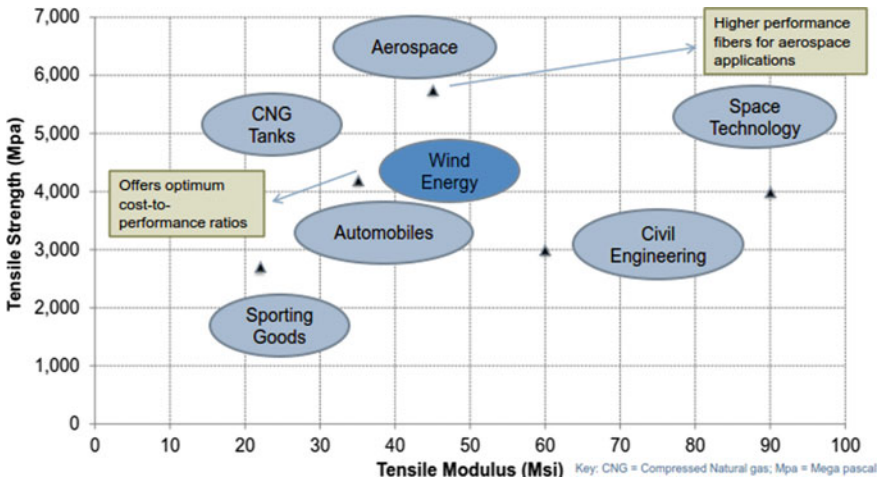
7,000
6,000
5,000
4,000
3,000
2,000
1,000
0

Tensile Strength (Mpa)

Aerospace

Higher performance fibers for aerospace applications

CNG Tanks

Space Technology

Wind Energy

Offers optimum cost-to-performance ratios

Automobiles

Civil Engineering

Sporting Goods

0 10 20 30 40 50 60 70 80 90 100

Tensile Modulus (Msi)

Key: CNG = Compressed Natural gas; Mpa = Mega pascal